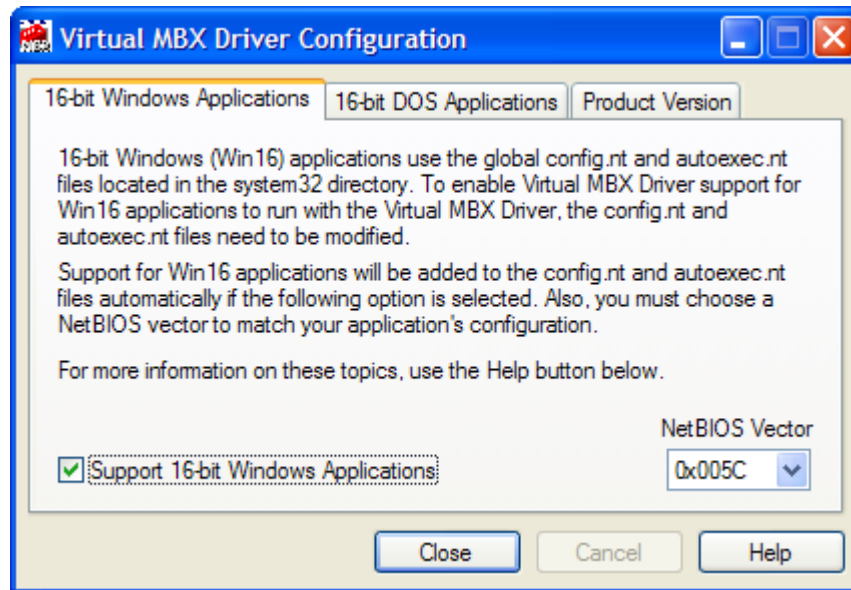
Virtual MBX Driver Configuration

16-bit Windows Applications | 16-bit DOS Applications | Product Version

16-bit Windows (Win16) applications use the global config.nt and autoexec.nt files located in the system32 directory. To enable Virtual MBX Driver support for Win16 applications to run with the Virtual MBX Driver, the config.nt and autoexec.nt files need to be modified.

Support for Win16 applications will be added to the config.nt and autoexec.nt files automatically if the following option is selected. Also, you must choose a NetBIOS vector to match your application's configuration.

For more information on these topics, use the Help button below.

NetBIOS Vector

Support 16-bit Windows Applications

0x005C

Close | Cancel | Help